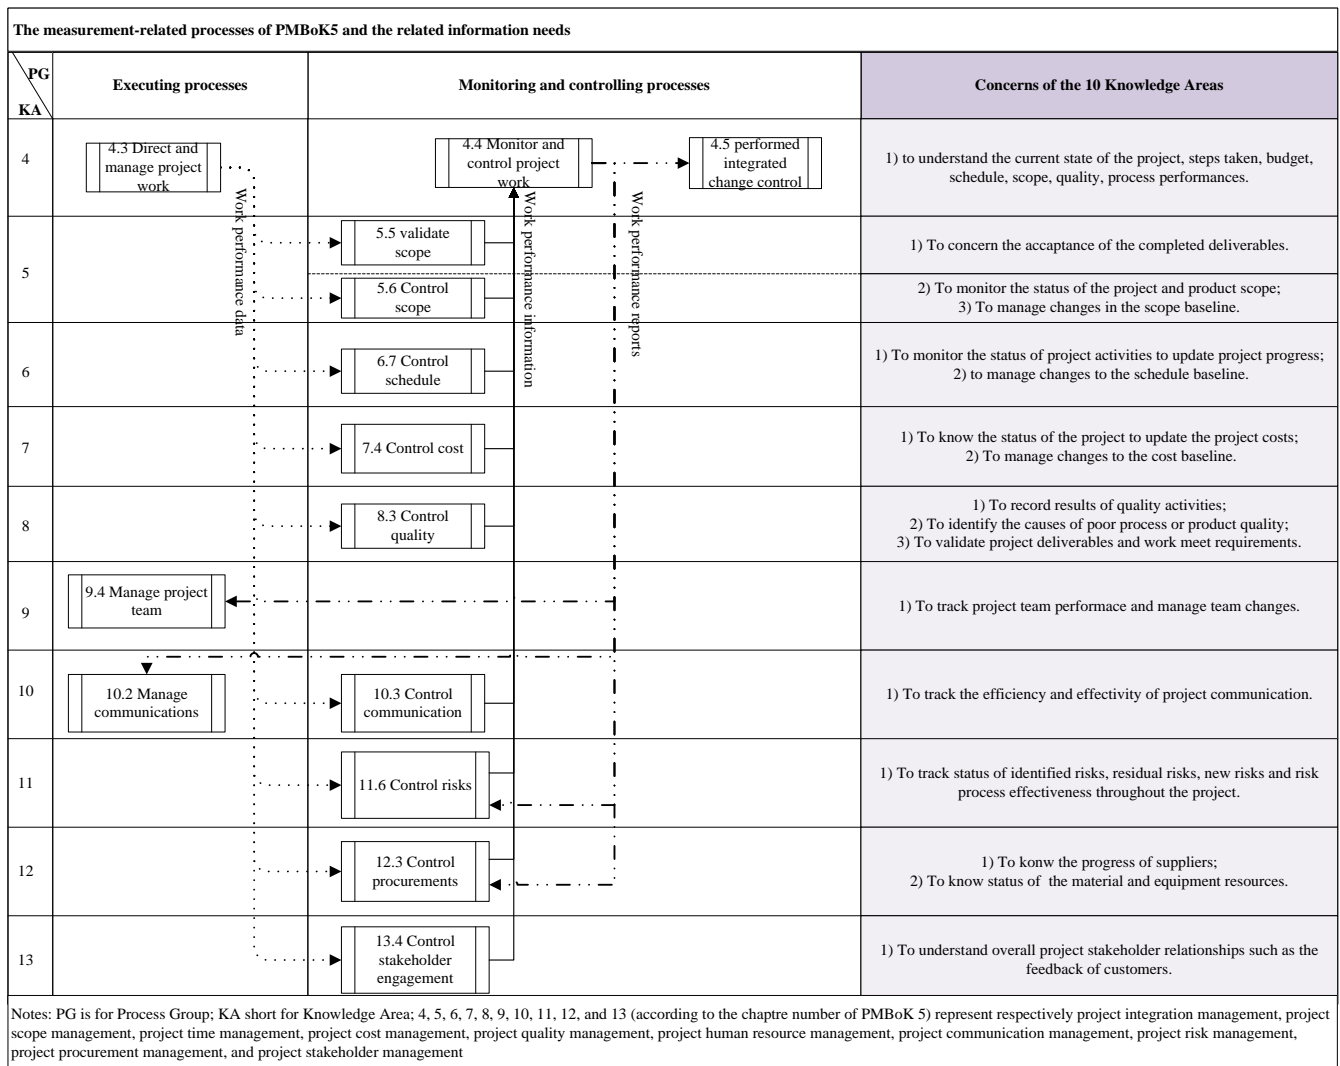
The measurement-related processes of PMBoK5 and the related information needs

| PG / KA | Executing processes | Monitoring and controlling processes | Concerns of the 10 Knowledge Areas |
|---|---|---|---|
| 4 | 4.3 Direct and manage project work | 4.4 Monitor and control project work; 4.5 performed integrated change control | 1) to understand the current state of the project, steps taken, budget, schedule, scope, quality, process performances. |
| 5 | | 5.5 validate scope | 1) To concern the accaptance of the completed deliverables. |
| | | 5.6 Control scope | 2) To monitor the status of the project and product scope; 3) To manage changes in the scope baseline. |
| 6 | | 6.7 Control schedule | 1) To monitor the status of project activities to update project progress; 2) to manage changes to the schedule baseline. |
| 7 | | 7.4 Control cost | 1) To know the status of the project to update the project costs; 2) To manage changes to the cost baseline. |
| 8 | | 8.3 Control quality | 1) To record results of quality activities; 2) To identify the causes of poor process or product quality; 3) To validate project deliverables and work meet requirements. |
| 9 | 9.4 Manage project team | | 1) To track project team performace and manage team changes. |
| 10 | 10.2 Manage communications | 10.3 Control communication | 1) To track the efficiency and effectivity of project communication. |
| 11 | | 11.6 Control risks | 1) To track status of identified risks, residual risks, new risks and risk process effectiveness throughout the project. |
| 12 | | 12.3 Control procurements | 1) To konw the progress of suppliers; 2) To know status of the material and equipment resources. |
| 13 | | 13.4 Control stakeholder engagement | 1) To understand overall project stakeholder relationships such as the feedback of customers. |

Work performance data

Work performance information

Work performance reports

Notes: PG is for Process Group; KA short for Knowledge Area; 4, 5, 6, 7, 8, 9, 10, 11, 12, and 13 (according to the chaptre number of PMBoK 5) represent respectively project integration management, project scope management, project time management, project cost management, project quality management, project human resource management, project communication management, project risk management, project procurement management, and project stakeholder management